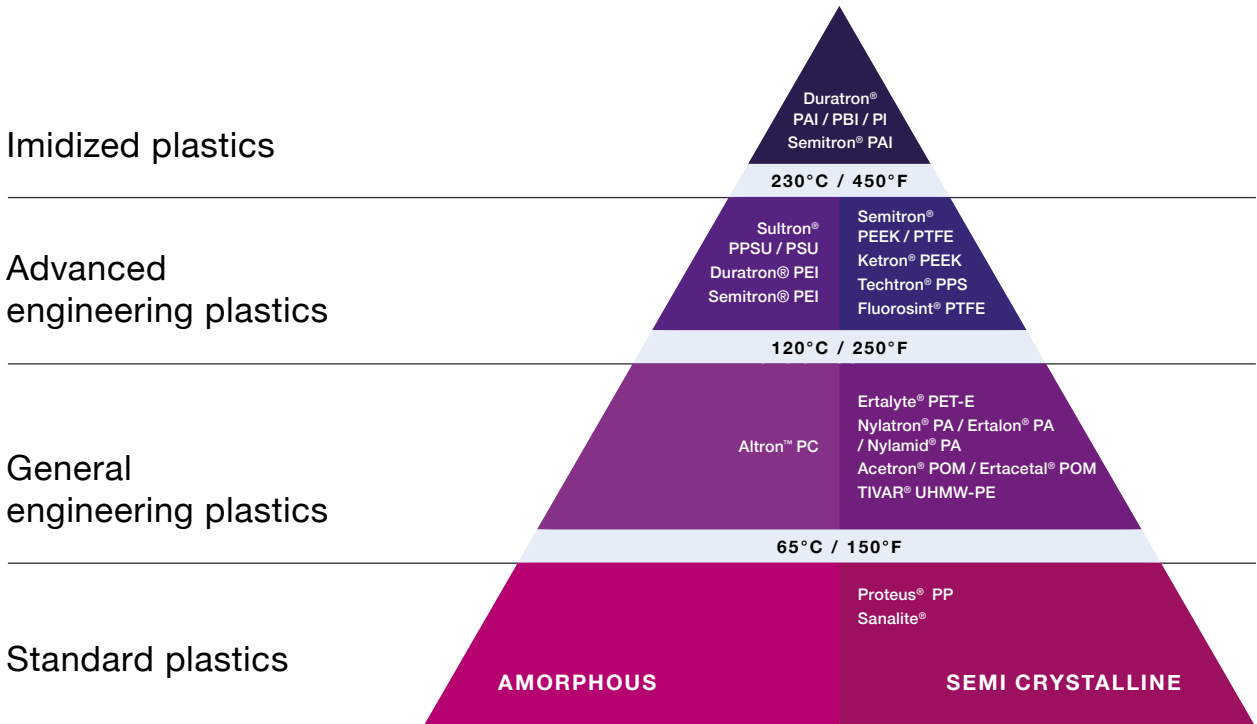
Imidized plastics

Duratron®
PAI / PBI / PI
Semitron® PAI

230°C / 450°F

Advanced engineering plastics

Sultron®
PPSU / PSU
Duratron® PEI
Semitron® PEI

Semitron®
PEEK / PTFE
Ketron® PEEK
Techtron® PPS
Fluorosint® PTFE

120°C / 250°F

General engineering plastics

Altron™ PC

Ertalyte® PET-E
Nylatron® PA / Ertalon® PA / Nylamid® PA
Acetron® POM / Ertacetal® POM
TIVAR® UHMW-PE

65°C / 150°F

Standard plastics

Proteus® PP
Sanalite®

AMORPHOUS

SEMI CRYSTALLINE